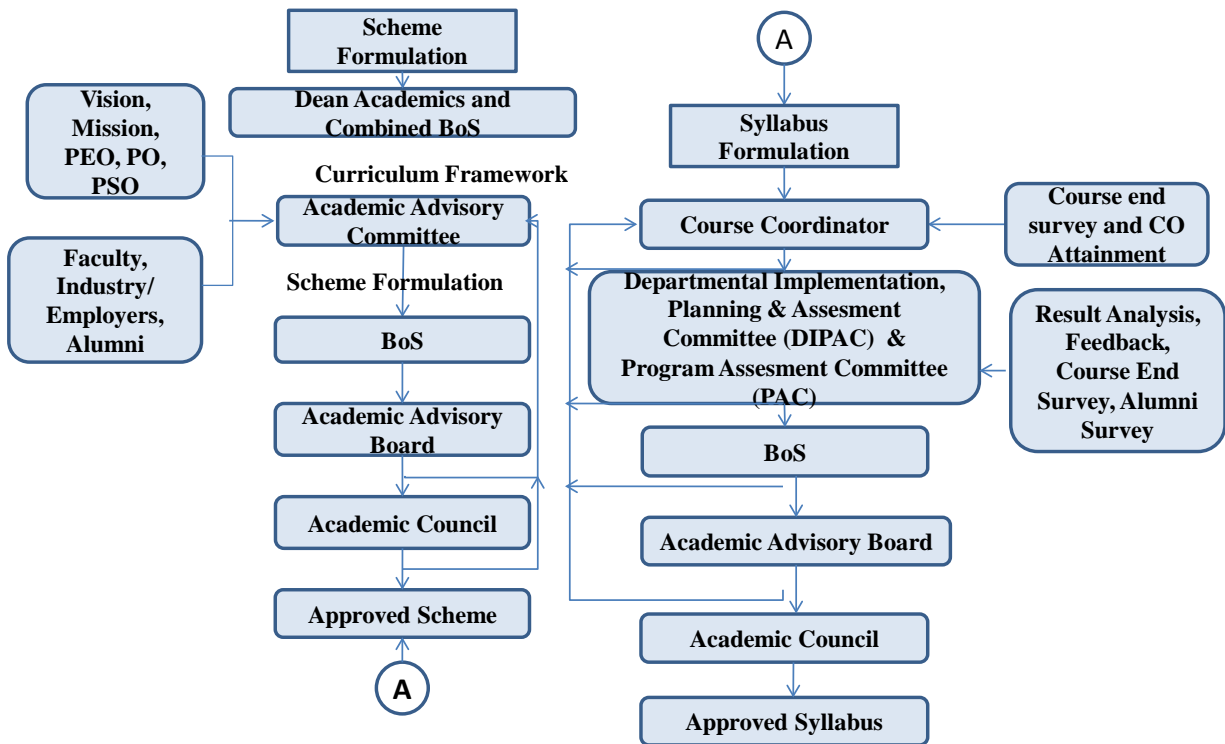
Scheme Formulation

Dean Academics and Combined BoS

Vision, Mission, PEO, PO, PSO

Curriculum Framework

Academic Advisory Committee

Faculty, Industry/ Employers, Alumni

Scheme Formulation

BoS

Academic Advisory Board

Academic Council

Approved Scheme

A

A

Syllabus Formulation

Course Coordinator

Course end survey and CO Attainment

Departmental Implementation, Planning & Assesment Committee (DIPAC) & Program Assesment Committee (PAC)

Result Analysis, Feedback, Course End Survey, Alumni Survey

BoS

Academic Advisory Board

Academic Council

Approved Syllabus